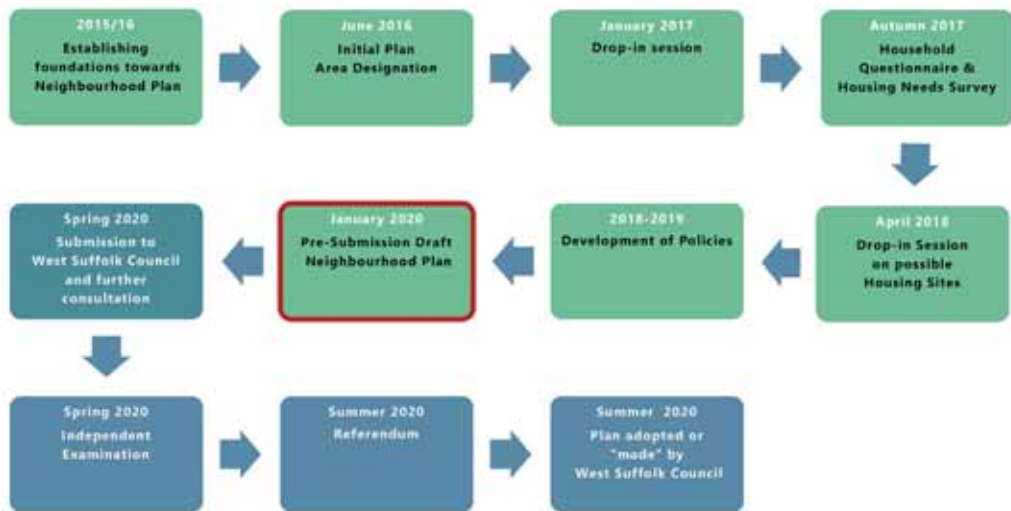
2015/16
Establishing foundations towards Neighbourhood Plan

June 2016
Initial Plan Area Designation

January 2017
Drop-in session

Autumn 2017
Household Questionnaire & Housing Needs Survey

April 2018
Drop-in Session on possible Housing Sites

2018-2019
Development of Policies

January 2020
Pre-Submission Draft Neighbourhood Plan

Spring 2020
Submission to West Suffolk Council and further consultation

Spring 2020
Independent Examination

Summer 2020
Referendum

Summer 2020
Plan adopted or "made" by West Suffolk Council